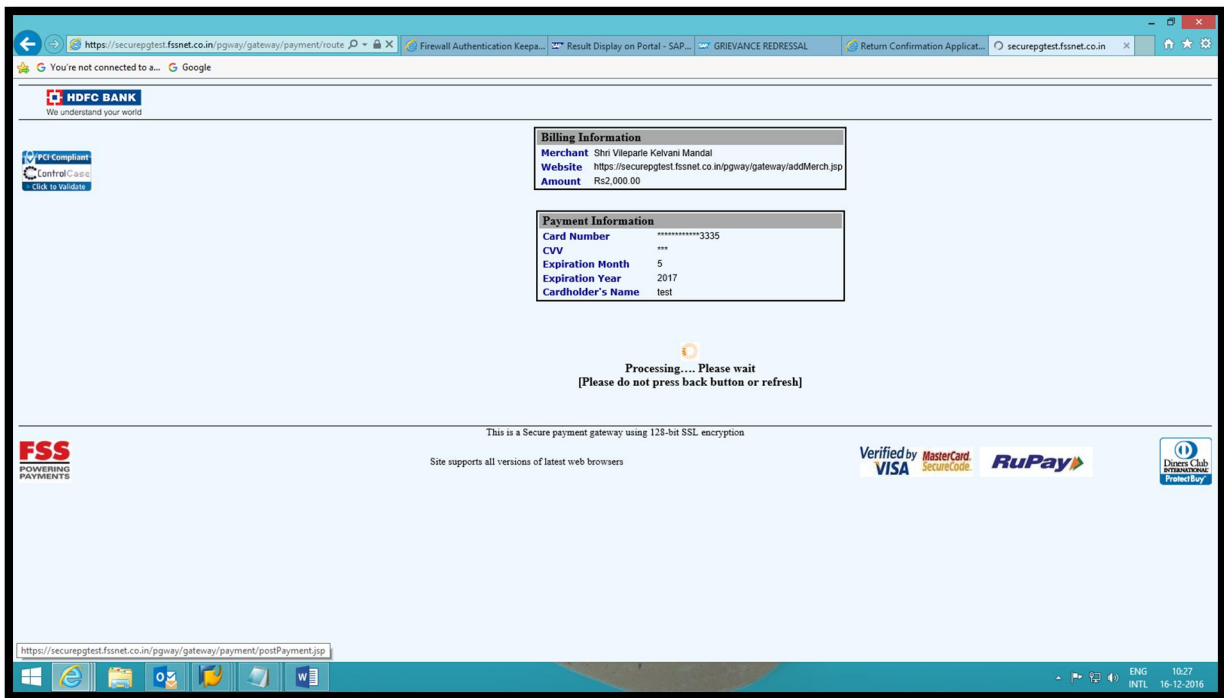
https://securepgtest.fssnet.co.in/pgway/gateway/payment/route
Firewall Authentication Keepa...
Result Display on Portal - SAP...
GRIEVANCE REDRESSAL
Return Confirmation Applicat...
securepgtest.fssnet.co.in

You're not connected to a...
Google

HDFC BANK
We understand your world

PCI Compliant
ControlCase
Click to Validate

| Billing Information | |
|---|---|
| Merchant | Shri Vileparle Kelvani Mandal |
| Website | https://securepgtest.fssnet.co.in/pgway/gateway/addMerch.jsp |
| Amount | Rs2,000.00 |

| Payment Information | |
|---|---|
| Card Number | ************3335 |
| CVV | *** |
| Expiration Month | 5 |
| Expiration Year | 2017 |
| Cardholder's Name | test |

Processing.... Please wait
[Please do not press back button or refresh]

This is a Secure payment gateway using 128-bit SSL encryption

FSS
POWERING PAYMENTS

Site supports all versions of latest web browsers

Verified by VISA
MasterCard. SecureCode.
RuPay
Diners Club INTERNATIONAL ProtectBuy

https://securepgtest.fssnet.co.in/pgway/gateway/payment/postPayment.jsp

ENG INTL
10:27
16-12-2016